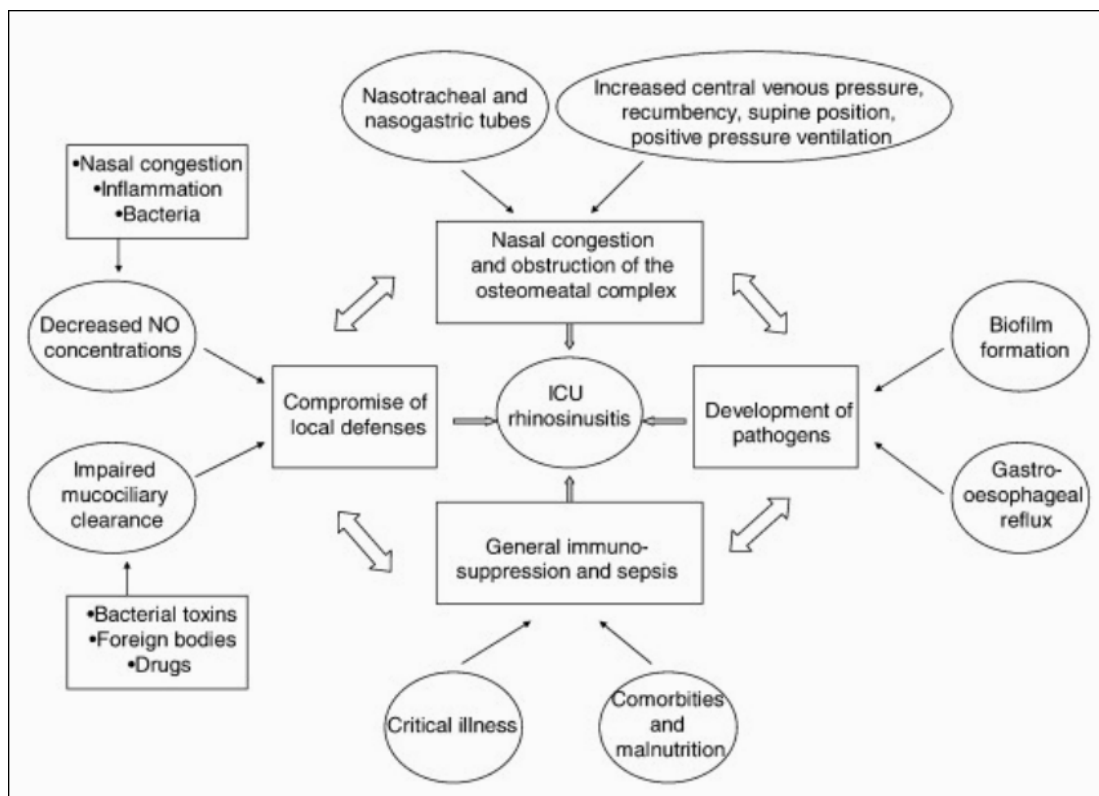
Nasotracheal and nasogastric tubes

Increased central venous pressure, recumbency, supine position, positive pressure ventilation

•Nasal congestion
•Inflammation
•Bacteria

Nasal congestion and obstruction of the osteomeatal complex

Decreased NO concentrations

Biofilm formation

Compromise of local defenses

ICU rhinosinusitis

Development of pathogens

Impaired mucociliary clearance

Gastro-oesophageal reflux

General immuno-suppression and sepsis

•Bacterial toxins
•Foreign bodies
•Drugs

Critical illness

Comorbities and malnutrition